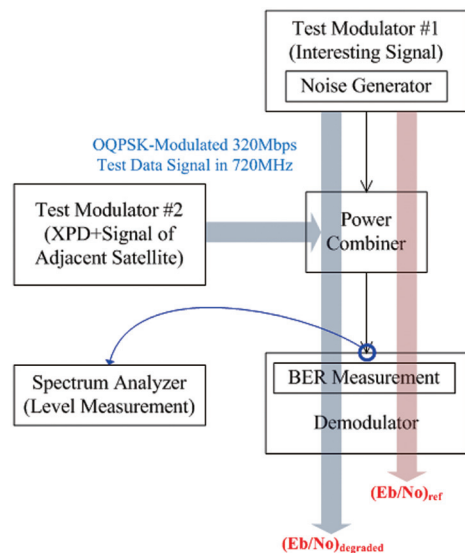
Test Modulator #1
(Interesting Signal)

Noise Generator

OQPSK-Modulated 320Mbps
Test Data Signal in 720MHz

Test Modulator #2
(XPD+Signal of
Adjacent Satellite)

Power
Combiner

Spectrum Analyzer
(Level Measurement)

BER Measurement

Demodulator

$(Eb/No)_{ref}$

$(Eb/No)_{degraded}$